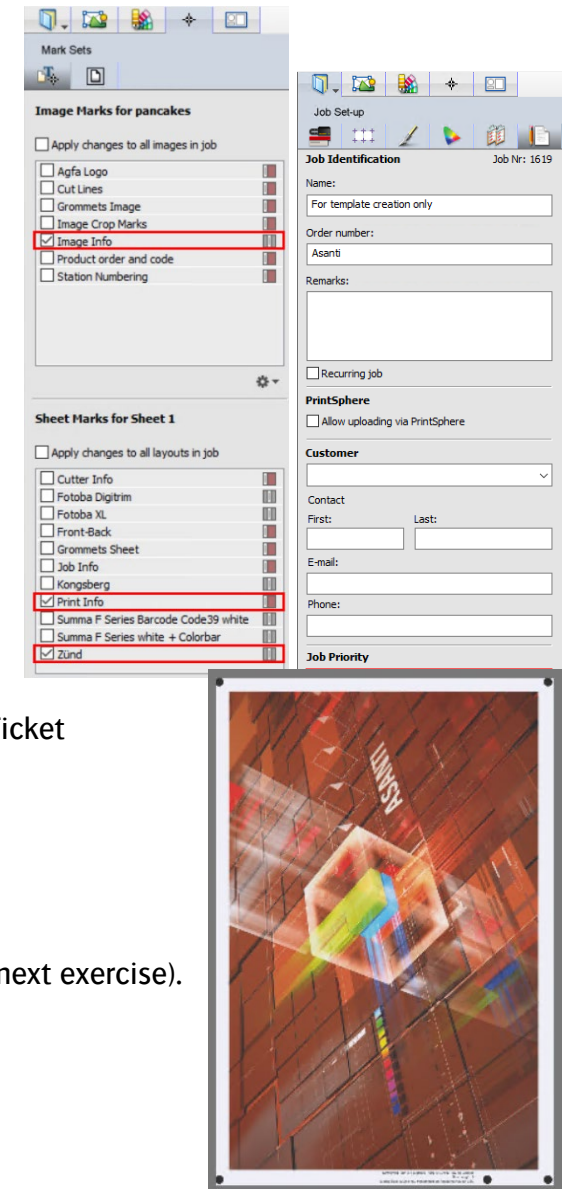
Mark Sets

Image Marks for pancakes

Apply changes to all images in job

Agfa Logo
Cut Lines
Grommets Image
Image Crop Marks
Image Info
Product order and code
Station Numbering

Sheet Marks for Sheet 1

Apply changes to all layouts in job

Cutter Info
Fotoba Digitrim
Fotoba XL
Front-Back
Grommets Sheet
Job Info
Kongsberg
Print Info
Summa F Series Barcode Code39 white
Summa F Series white + Colorbar
Zünd

Job Set-up

Job Identification
Job Nr: 1619

Name:
For template creation only

Order number:
Asanti

Remarks:

Recurring job

PrintSphere
Allow uploading via PrintSphere

Customer

Contact
First:
Last:

E-mail:

Phone:

Job Priority

icket

next exercise).

ASANTI

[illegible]